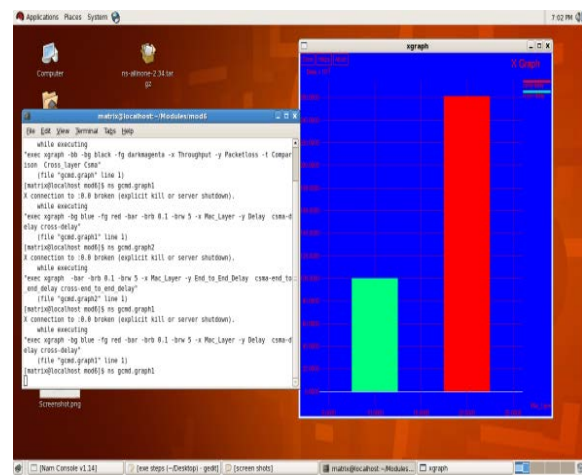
Applications Places System

7:02 PM

Computer

ns-allinone-2.34.tar.gz

matrix@localhost:~/Modules/mod6

File Edit View Terminal Tabs Help

while executing
"exec xgraph -bb -bg black -fg darkmagenta -x Throughput -y Packetloss -t Comparison Cross_layer Csma"
(file "gcmd.graph" line 1)
[matrix@localhost mod6]$ ns gcmd.graph1
X connection to :0.0 broken (explicit kill or server shutdown).
while executing
"exec xgraph -bg blue -fg red -bar -brb 0.1 -brw 5 -x Mac_Layer -y Delay csma-delay cross-delay"
(file "gcmd.graph1" line 1)
[matrix@localhost mod6]$ ns gcmd.graph2
X connection to :0.0 broken (explicit kill or server shutdown).
while executing
"exec xgraph -bar -brb 0.1 -brw 5 -x Mac_Layer -y End_to_End_Delay csma-end_to_end_delay cross-end_to_end_delay"
(file "gcmd.graph2" line 1)
[matrix@localhost mod6]$ ns gcmd.graph1
X connection to :0.0 broken (explicit kill or server shutdown).
while executing
"exec xgraph -bg blue -fg red -bar -brb 0.1 -brw 5 -x Mac_Layer -y Delay csma-delay cross-delay"
(file "gcmd.graph1" line 1)
[matrix@localhost mod6]$ ns gcmd.graph1

Screenshot.png

xgraph

X Graph

[Nam Console v1.14]
[exe steps (~/Desktop) - gedit]
[screen shots]
matrix@localhost:~/Modules...
xgraph